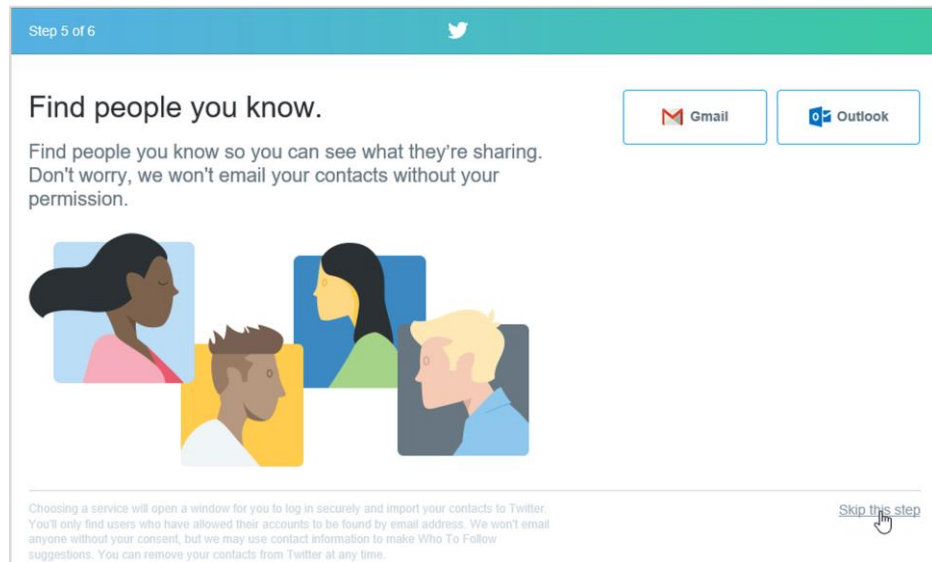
Step 5 of 6

Find people you know.

Find people you know so you can see what they're sharing. Don't worry, we won't email your contacts without your permission.

Gmail

Outlook

Choosing a service will open a window for you to log in securely and import your contacts to Twitter. You'll only find users who have allowed their accounts to be found by email address. We won't email anyone without your consent, but we may use contact information to make Who To Follow suggestions. You can remove your contacts from Twitter at any time.

Skip this step